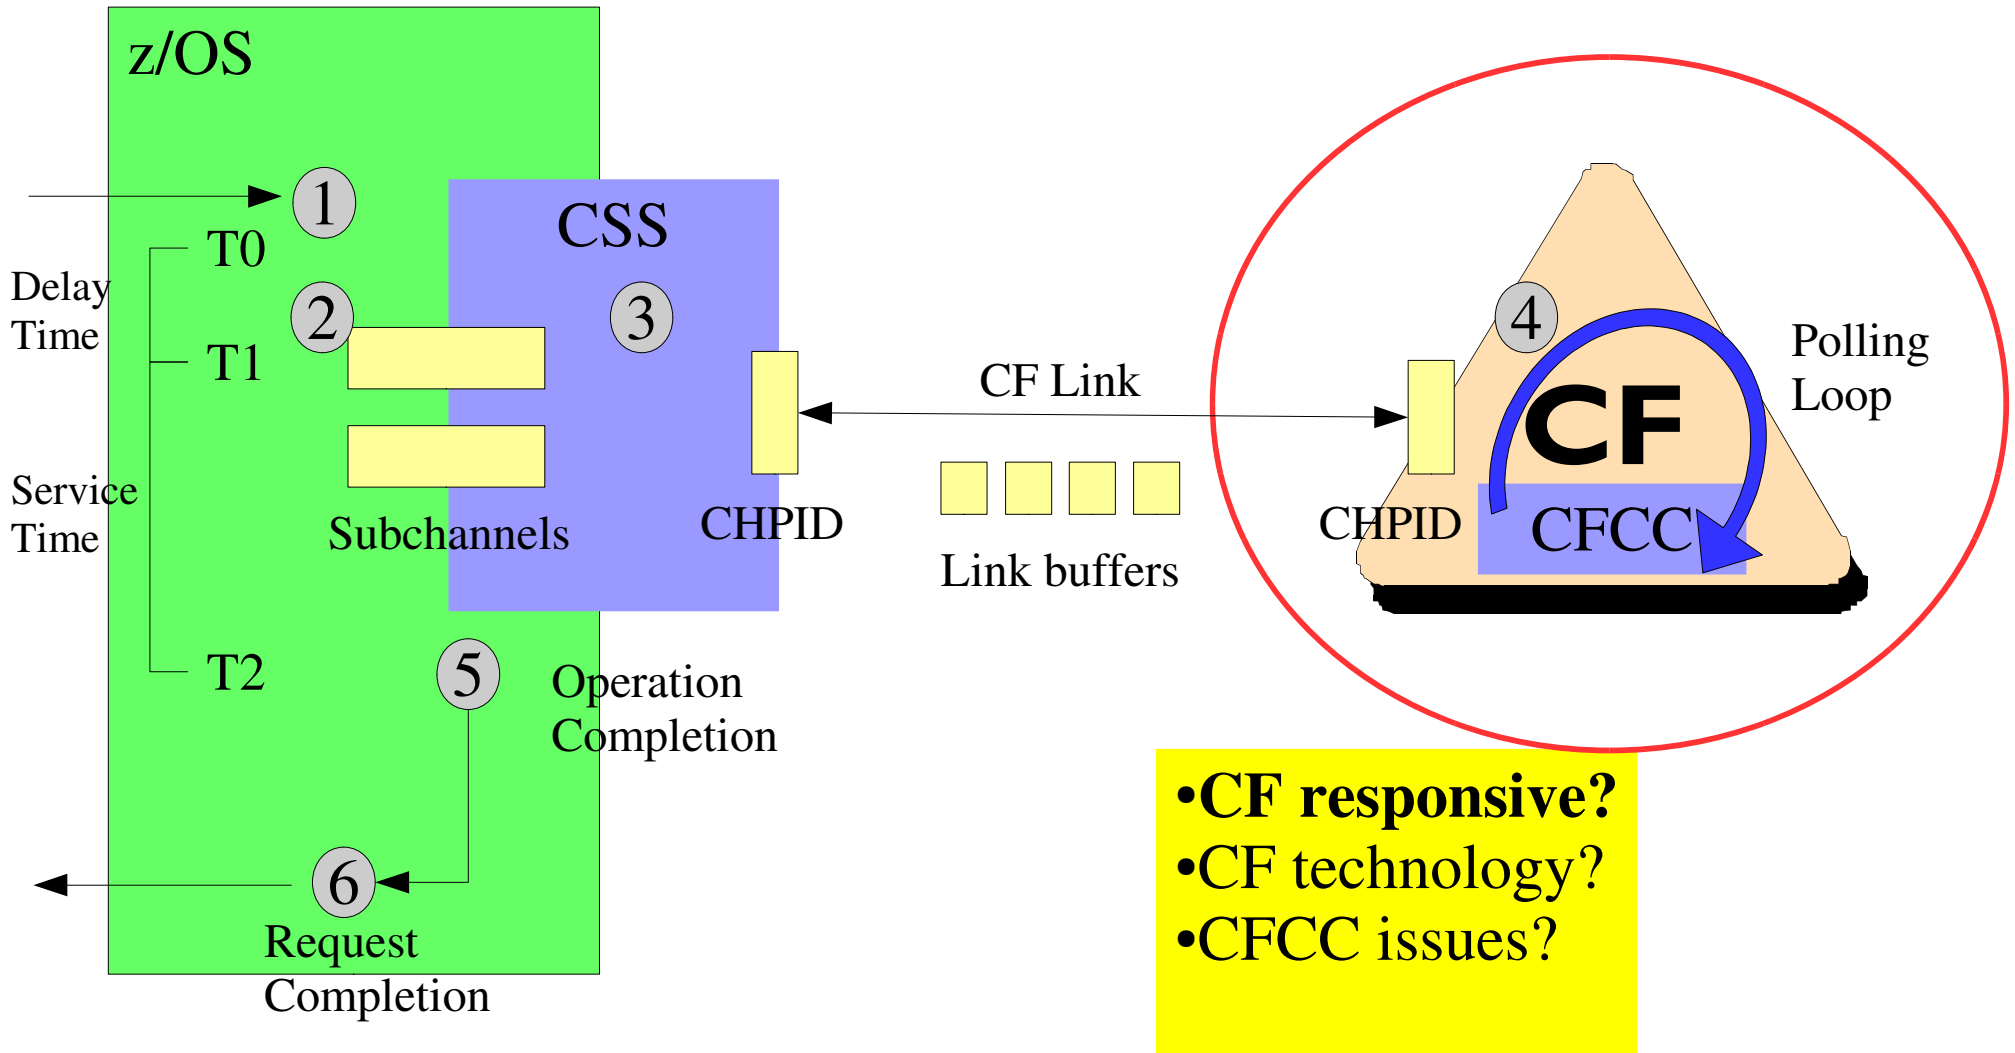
z/OS

1

T0

Delay Time

2

T1

CSS

3

Service Time

Subchannels

CHPID

CF Link

Link buffers

4

Polling Loop

CF

CHPID

CFCC

T2

5

Operation Completion

6

Request Completion

•CF responsive?
•CF technology?
•CFCC issues?